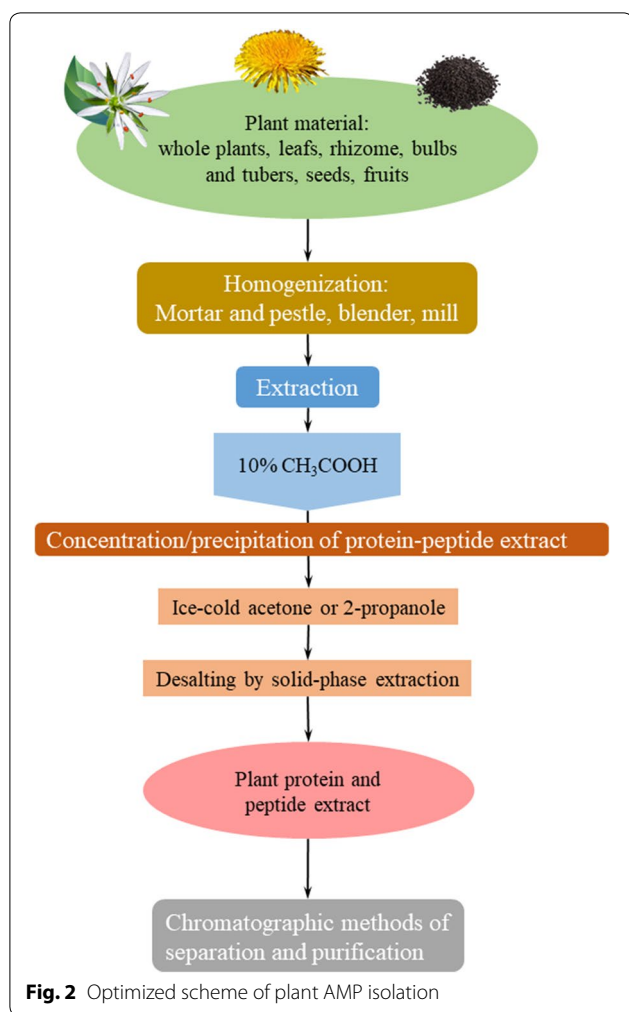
Plant material:
whole plants, leafs, rhizome, bulbs and tubers, seeds, fruits

Homogenization:
Mortar and pestle, blender, mill

Extraction

10% $CH_3COOH$

Concentration/precipitation of protein-peptide extract

Ice-cold acetone or 2-propanole

Desalting by solid-phase extraction

Plant protein and peptide extract

Chromatographic methods of separation and purification

**Fig. 2** Optimized scheme of plant AMP isolation